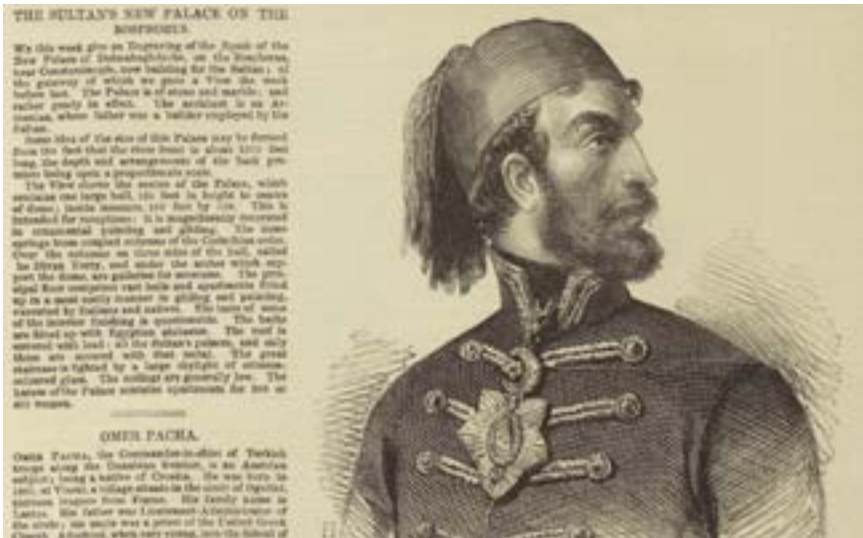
THE SULTAN'S NEW PALACE ON THE BOSPHORUS.

We this week give an Engraving of the Façade of the New Palace of Dolmabaghtche, on the Bosphorus, near Constantinople, now building for the Sultan; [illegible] the gateway of which we gave a View the week before last. The Palace is of stone and marble, and rather gaudy in effect. The architect is an Armenian, whose father was a builder employed by the Sultan.

Some idea of the size of this Palace may be formed from the fact that the river front is about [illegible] feet long, the depth and arrangements of the back premises being upon a proportionate scale.

The View shows the centre of the Palace, which contains one large hall, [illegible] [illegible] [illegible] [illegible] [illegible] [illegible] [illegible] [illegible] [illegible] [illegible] intended for receptions: it is magnificently decorated in ornamental painting and gilding. The dome springs from coupled columns of the Corinthian order. Over the entrance on three sides of the hall, called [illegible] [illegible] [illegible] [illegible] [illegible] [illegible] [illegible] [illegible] the dome, are galleries for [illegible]. The principal floor comprises vast halls and apartments fitted up in a most costly manner in gilding and painting, executed by Italians and natives. The taste of some of the interior finishing is questionable. The baths are fitted up with Egyptian alabaster. The roof is covered with lead: all the Sultan's palaces, and only these are covered with that metal. The great staircase is lighted by a large skylight of ornamented glass. The ceilings are generally low. The harem of the Palace contains apartments for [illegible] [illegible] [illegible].

OMER PACHA.

OMER PACHA, the Commander-in-chief of Turkish troops along the Danubian frontier, is an Austrian subject; being a native of Croatia. He was born in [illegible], at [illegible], a village attached to the circle of Ogulin, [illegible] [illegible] Fiume. His family name is Lattas. His father was Lieutenant-Administrator of the circle; his uncle was a priest of the United Greek Church. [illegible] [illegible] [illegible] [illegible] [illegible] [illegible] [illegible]